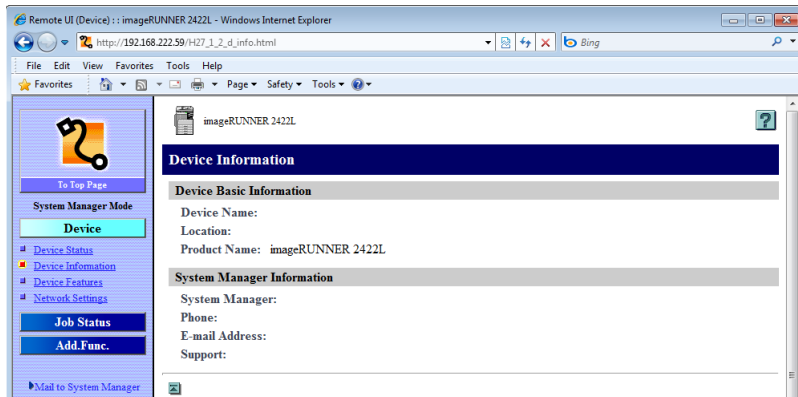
Remote UI (Device) : : imageRUNNER 2422L - Windows Internet Explorer

http://192.168.222.59/H27_1_2_d_info.html

Bing

File Edit View Favorites Tools Help

Favorites

Page ▾ Safety ▾ Tools ▾

To Top Page

System Manager Mode

Device

Device Status

Device Information

Device Features

Network Settings

Job Status

Add.Func.

Mail to System Manager

imageRUNNER 2422L

?

Device Information

Device Basic Information

Device Name:

Location:

Product Name: imageRUNNER 2422L

System Manager Information

System Manager:

Phone:

E-mail Address:

Support: